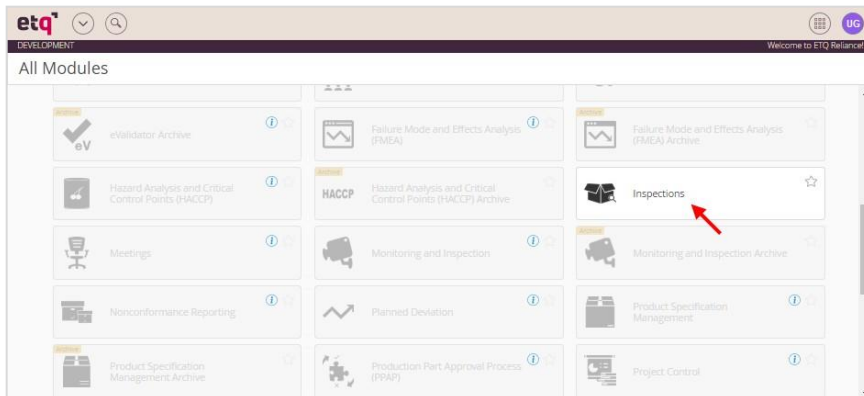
etq

UG

DEVELOPMENT

Welcome to ETQ Reliance!

All Modules

Archive
eV
eValidator Archive

Failure Mode and Effects Analysis (FMEA)

Archive
Failure Mode and Effects Analysis (FMEA) Archive

Hazard Analysis and Critical Control Points (HACCP)

Archive
HACCP
Hazard Analysis and Critical Control Points (HACCP) Archive

Inspections

Meetings

Monitoring and Inspection

Archive
Monitoring and Inspection Archive

Nonconformance Reporting

Planned Deviation

Product Specification Management

Archive
Product Specification Management Archive

Production Part Approval Process (PPAP)

Project Control